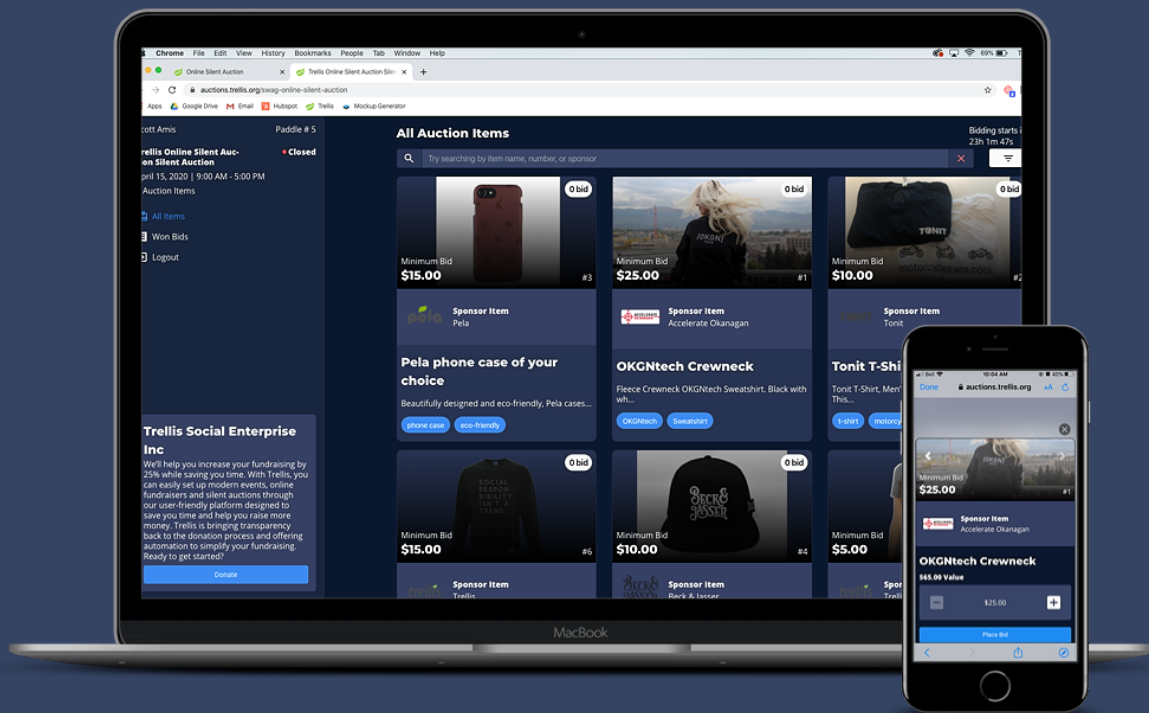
Chrome File Edit View History Bookmarks People Tab Window Help

69%

Online Silent Auction

Trellis Online Silent Auction Sile

auctions.trellis.org/swag-online-silent-auction

Apps Google Drive Email Hubspot Trellis Mockup Generator

cott Amis

Paddle # 5

Trellis Online Silent Auc- on Silent Auction

Closed

pril 15, 2020 | 9:00 AM - 5:00 PM

Auction Items

All Items

Won Bids

Logout

Trellis Social Enterprise Inc

We'll help you increase your fundraising by 25% while saving you time. With Trellis, you can easily set up modern events, online fundraisers and silent auctions through our user-friendly platform designed to save you time and help you raise more money. Trellis is bringing transparency back to the donation process and offering automation to simplify your fundraising. Ready to get started?

Donate

All Auction Items

Bidding starts i
23h 1m 47s

Try searching by item name, number, or sponsor

0 bid

Minimum Bid
$15.00

#3

Sponsor Item
Pela

Pela phone case of your choice

Beautifully designed and eco-friendly, Pela cases...

phone case

eco-friendly

0 bid

Minimum Bid
$25.00

#1

Sponsor Item
Accelerate Okanagan

OKGNtech Crewneck

Fleece Crewneck OKGNtech Sweatshirt. Black with wh...

OKGNtech

Sweatshirt

0 bid

Minimum Bid
$10.00

#2

Sponsor Item
Tonit

Tonit T-Shi

Tonit T-Shirt, Men' This...

t-shirt

motorcy

0 bid

Minimum Bid
$15.00

#6

Sponsor Item
Trellis

0 bid

Minimum Bid
$10.00

#4

Sponsor Item
Beck & Jasser

Minimum Bid
$5.00

Spo
Trell

MacBook

10:04 AM

Done

auctions.trellis.org

AA

Minimum Bid
$25.00

#1

Sponsor Item
Accelerate Okanagan

OKGNtech Crewneck

$65.00 Value

$25.00

Place Bid